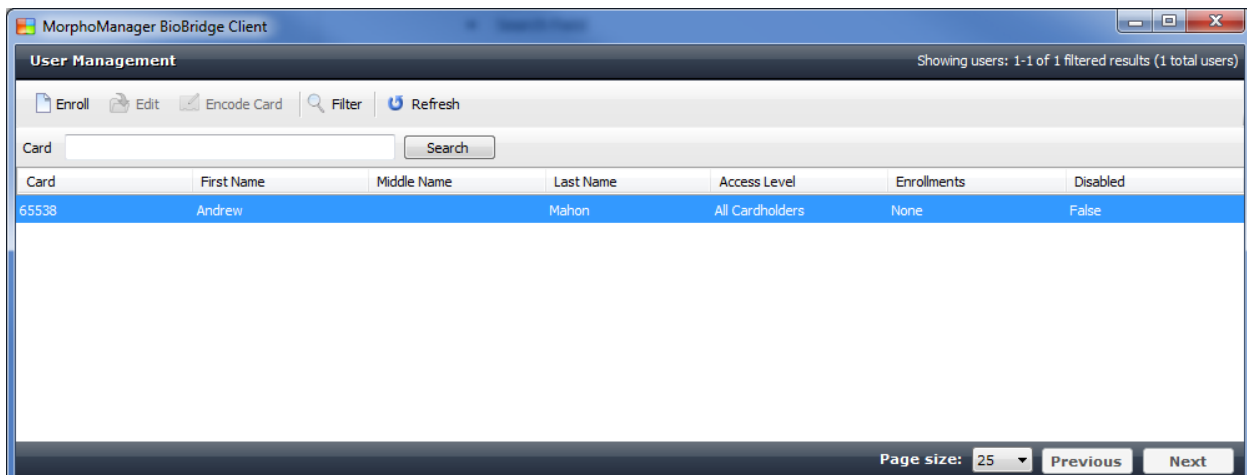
MorphoManager BioBridge Client

User Management

Showing users: 1-1 of 1 filtered results (1 total users)

Enroll Edit Encode Card Filter Refresh

Card Search

| Card | First Name | Middle Name | Last Name | Access Level | Enrollments | Disabled |
|---|---|---|---|---|---|---|
| 65538 | Andrew | | Mahon | All Cardholders | None | False |

Page size: 25 Previous Next